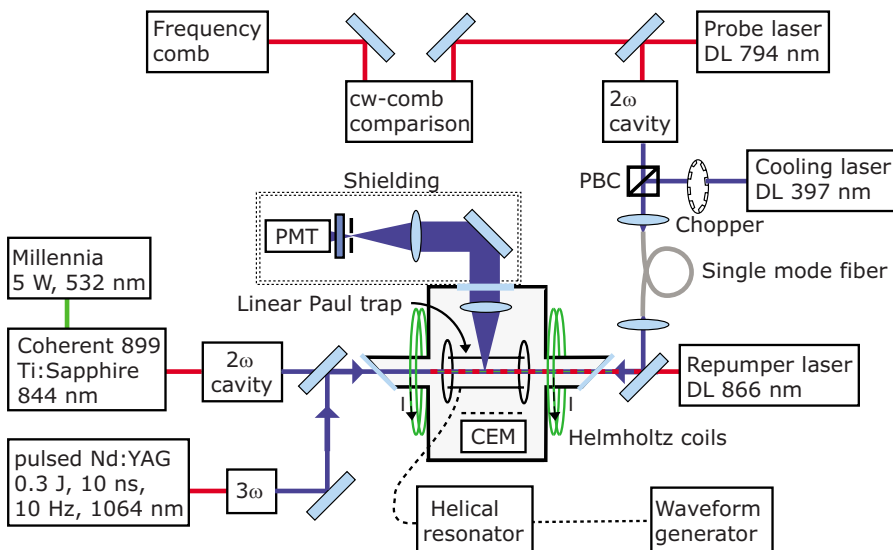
Frequency comb

cw-comb comparison

Probe laser DL 794 nm

$2\omega$ cavity

Shielding

PBC

Cooling laser DL 397 nm

PMT

Chopper

Single mode fiber

Millennia 5 W, 532 nm

Linear Paul trap

Coherent 899 Ti:Sapphire 844 nm

$2\omega$ cavity

Repumper laser DL 866 nm

I

I

CEM

Helmholtz coils

pulsed Nd:YAG 0.3 J, 10 ns, 10 Hz, 1064 nm

$3\omega$

Helical resonator

Waveform generator